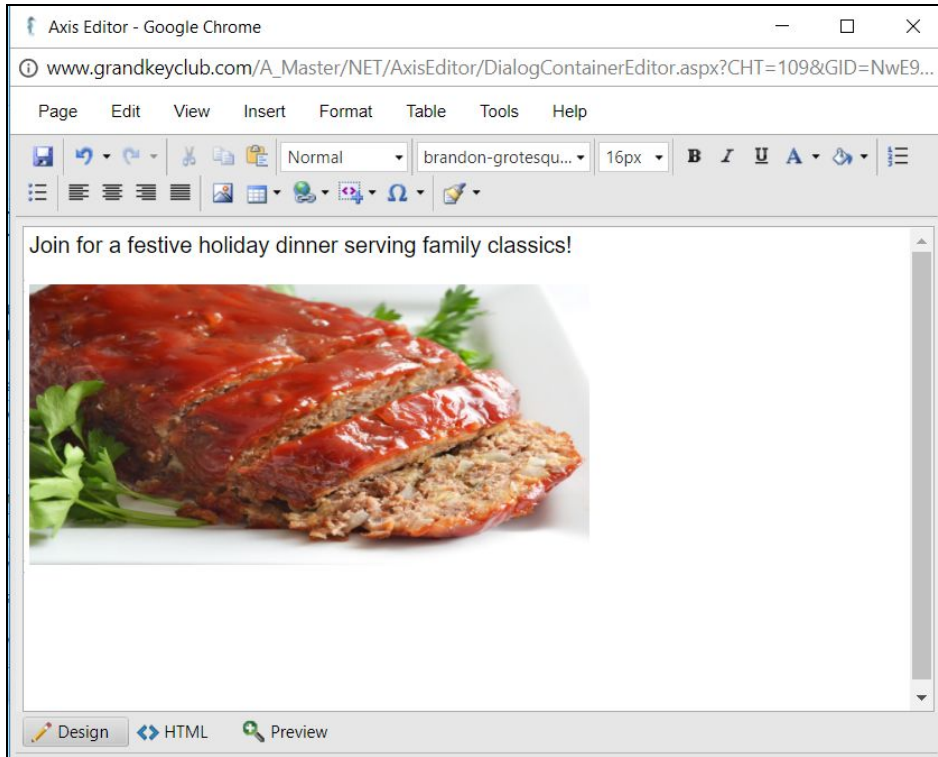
Axis Editor - Google Chrome

www.grandkeyclub.com/A_Master/NET/AxisEditor/DialogContainerEditor.aspx?CHT=109&GID=NwE9...

Page Edit View Insert Format Table Tools Help

Normal brandon-grotesqu... 16px B I U A Ω

Join for a festive holiday dinner serving family classics!

Design HTML Preview